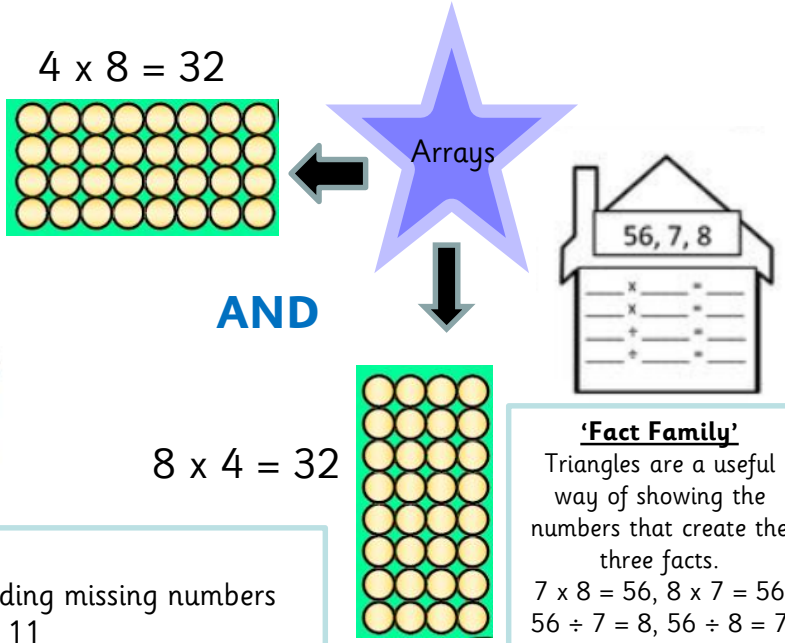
4 x 8 = 32

Arrays

56, 7, 8

x =
x =
÷ =
÷ =

AND

8 x 4 = 32

**'Fact Family'**
Triangles are a useful way of showing the numbers that create the three facts.
7 x 8 = 56, 8 x 7 = 56
56 ÷ 7 = 8, 56 ÷ 8 = 7

ding missing numbers
11